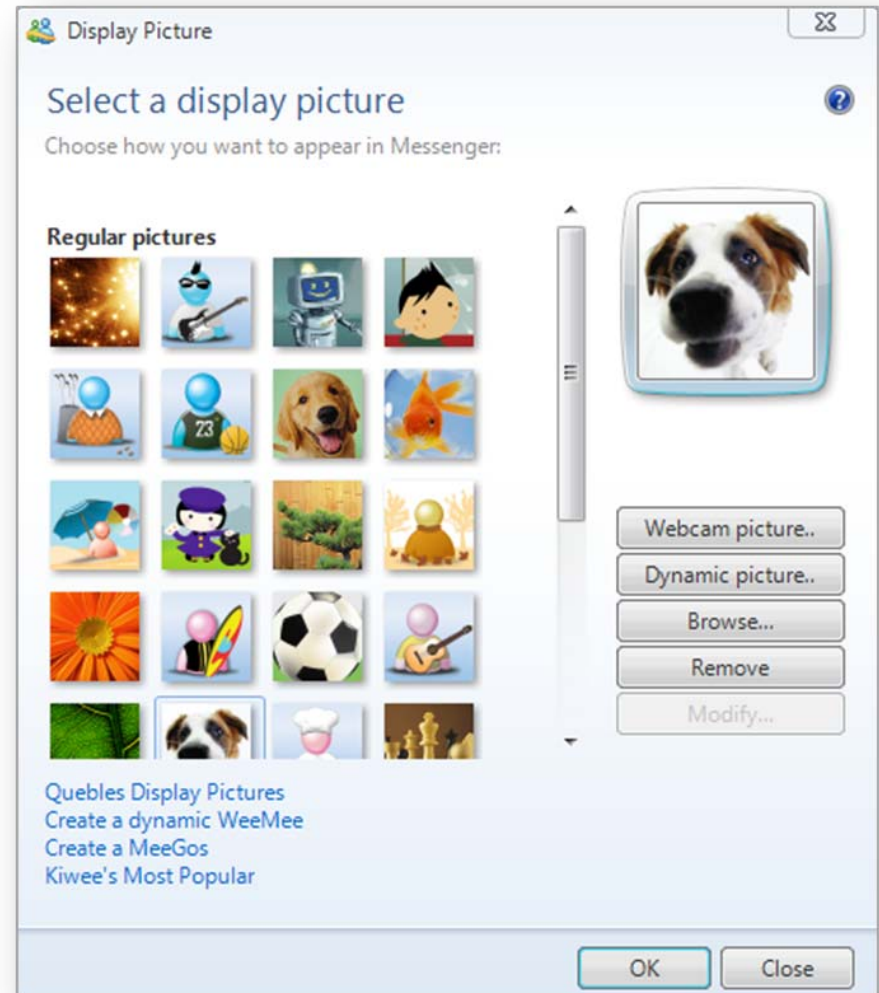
Display Picture

Select a display picture

Choose how you want to appear in Messenger:

Regular pictures

23

Webcam picture..

Dynamic picture..

Browse...

Remove

Modify...

Quebles Display Pictures
Create a dynamic WeeMee
Create a MeeGos
Kiwee's Most Popular

OK

Close